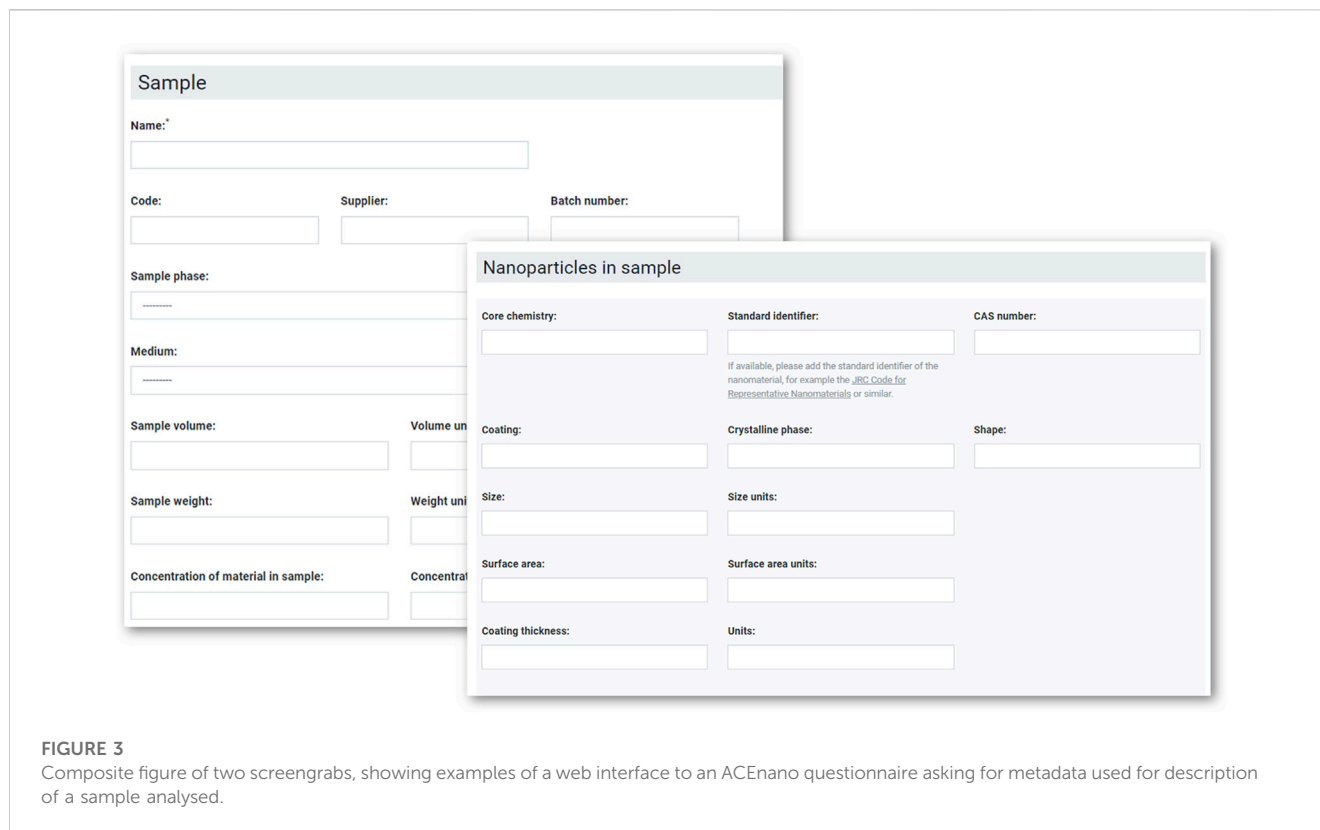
Sample

Name:*

Code:

Supplier:

Batch number:

Sample phase:

---------

Medium:

---------

Sample volume:

Volume un

Sample weight:

Weight uni

Concentration of material in sample:

Concentrat

Nanoparticles in sample

Core chemistry:

Standard identifier:

If available, please add the standard identifier of the nanomaterial, for example the JRC Code for Representative Nanomaterials or similar.

CAS number:

Coating:

Crystalline phase:

Shape:

Size:

Size units:

Surface area:

Surface area units:

Coating thickness:

Units:

FIGURE 3
Composite figure of two screengrabs, showing examples of a web interface to an ACEnano questionnaire asking for metadata used for description of a sample analysed.